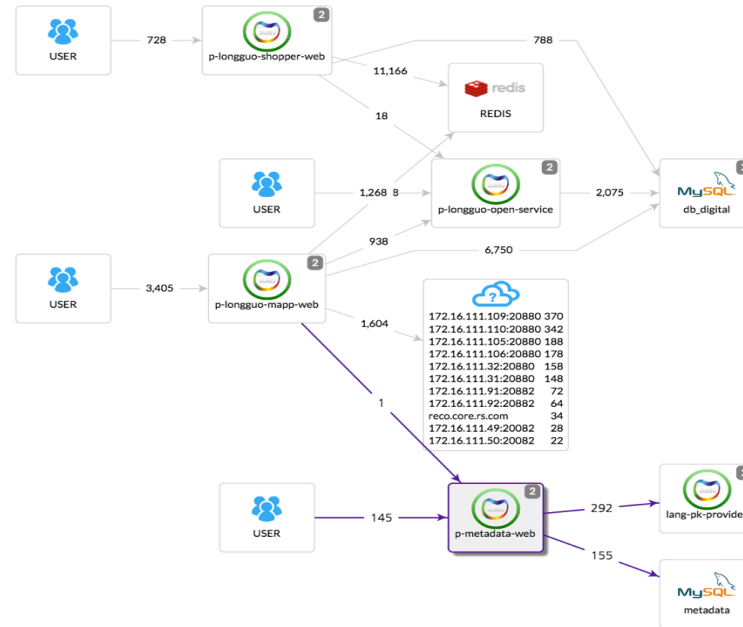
USER
728
2
p-longguo-shopper-web
788
11,166
redis
REDIS
18
USER
1,268
8
2
p-longguo-open-service
2,075
MySQL
db_digital
938
6,750
USER
3,405
2
p-longguo-mapp-web
1,604
?

| | |
|---|---|
| 172.16.111.109:20880 | 370 |
| 172.16.111.110:20880 | 342 |
| 172.16.111.105:20880 | 188 |
| 172.16.111.106:20880 | 178 |
| 172.16.111.32:20880 | 158 |
| 172.16.111.31:20880 | 148 |
| 172.16.111.91:20882 | 72 |
| 172.16.111.92:20882 | 64 |
| reco.core.rs.com | 34 |
| 172.16.111.49:20082 | 28 |
| 172.16.111.50:20082 | 22 |

1
USER
145
2
p-metadata-web
292
lang-pk-provide
155
MySQL
metadata